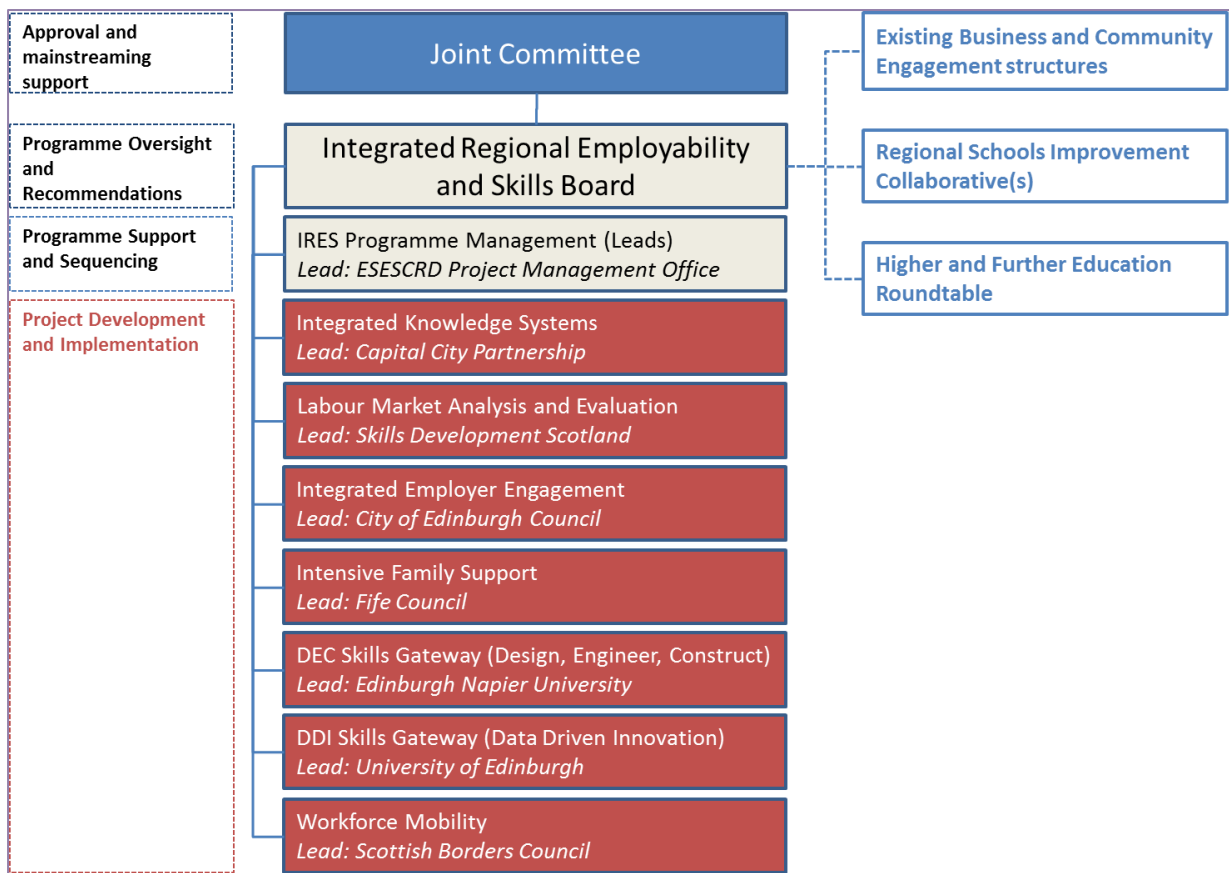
Approval and mainstreaming support

Programme Oversight and Recommendations

Programme Support and Sequencing

Project Development and Implementation

Joint Committee

Integrated Regional Employability and Skills Board

IRES Programme Management (Leads)
*Lead: ESESCRD Project Management Office*

Integrated Knowledge Systems
*Lead: Capital City Partnership*

Labour Market Analysis and Evaluation
*Lead: Skills Development Scotland*

Integrated Employer Engagement
*Lead: City of Edinburgh Council*

Intensive Family Support
*Lead: Fife Council*

DEC Skills Gateway (Design, Engineer, Construct)
*Lead: Edinburgh Napier University*

DDI Skills Gateway (Data Driven Innovation)
*Lead: University of Edinburgh*

Workforce Mobility
*Lead: Scottish Borders Council*

Existing Business and Community Engagement structures

Regional Schools Improvement Collaborative(s)

Higher and Further Education Roundtable